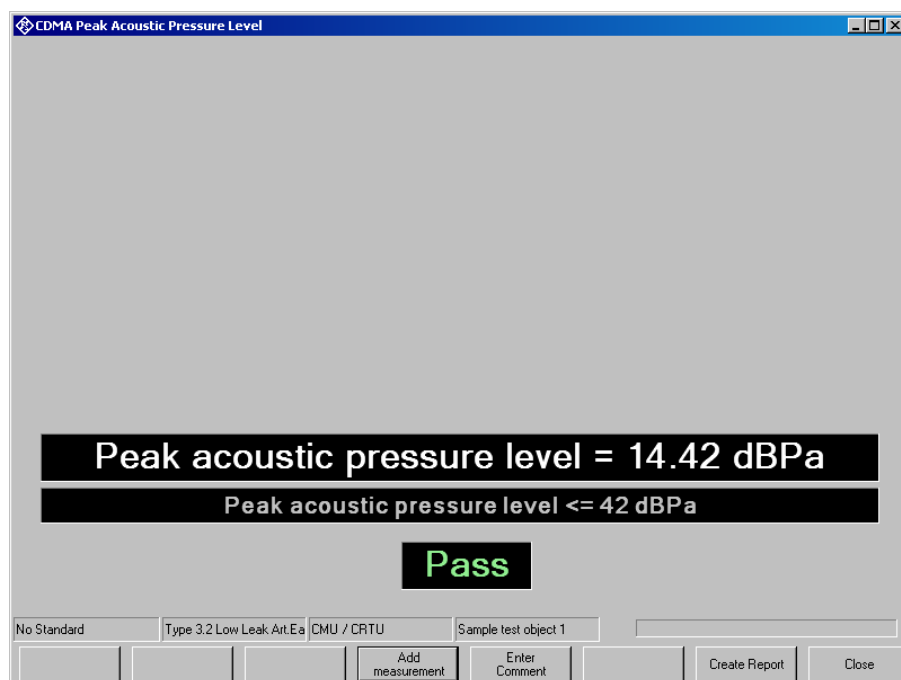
CDMA Peak Acoustic Pressure Level

Peak acoustic pressure level = 14.42 dBPa

Peak acoustic pressure level <= 42 dBPa

Pass

No Standard | Type 3.2 Low Leak Art.Ea | CMU / CRTU | Sample test object 1

Add measurement | Enter Comment | Create Report | Close